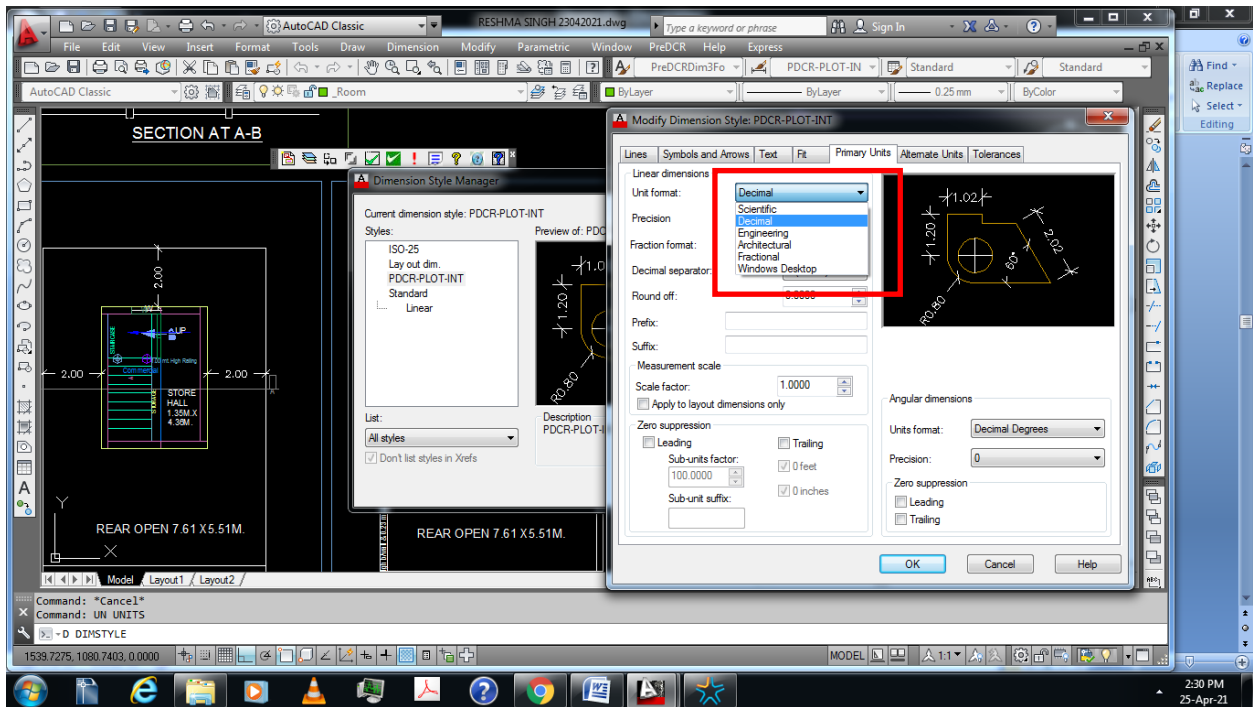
AutoCAD Classic
RESHMA SINGH 23042021.dwg
Type a keyword or phrase
Sign In
File Edit View Insert Format Tools Draw Dimension Modify Parametric Window PreDCR Help Express
PreDCRDim3Fo
PDCR-PLOT-IN
Standard
Standard
AutoCAD Classic
_Room
ByLayer
ByLayer
0.25 mm
ByColor
Find
Replace
Select
Editing

SECTION AT A-B
2.00
2.00
2.00
UP
STORE HALL 1.35M.X 4.36M.
Commercial
REAR OPEN 7.61 X 5.51M.
REAR OPEN 7.61 X 5.51M.

Dimension Style Manager
Current dimension style: PDCR-PLOT-INT
Styles:
ISO-25
Lay out dim.
PDCR-PLOT-INT
Standard
Linear
Preview of: PDC
List:
All styles
Don't list styles in Xrefs
Description
PDCR-PLOT-I

Modify Dimension Style: PDCR-PLOT-INT
Lines | Symbols and Arrows | Text | Fit | Primary Units | Alternate Units | Tolerances
Linear dimensions
Unit format: Decimal
Scientific
Decimal
Engineering
Architectural
Fractional
Windows Desktop
Precision
Fraction format:
Decimal separator:
Round off: 0.0000
Prefix:
Suffix:
Measurement scale
Scale factor: 1.0000
Apply to layout dimensions only
Zero suppression
Leading
Trailing
Sub-units factor:
100.0000
0 feet
Sub-unit suffix:
0 inches
1.02
1.20
2.02
60°
R0.80
Angular dimensions
Units format: Decimal Degrees
Precision: 0
Zero suppression
Leading
Trailing
OK Cancel Help

Model Layout1 Layout2
Command: *Cancel*
Command: UN UNITS
-D DIMSTYLE
1539.7275, 1080.7403, 0.0000
MODEL
1:1
2:30 PM
25-Apr-21